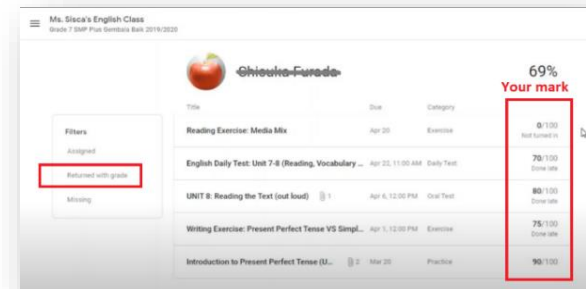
Ms. Sisca's English Class
Grade 7 SMP Plus Gembala Baik 2019/2020

Chiouka Furada

69%
Your mark

Filters
Assigned
Returned with grade
Missing

| Title | Due | Category | |
|---|---|---|---|
| Reading Exercise: Media Mix | Apr 20 | Exercise | 0/100 Not turned in |
| English Daily Test: Unit 7-8 (Reading, Vocabulary ... | Apr 22, 11:00 AM | Daily Test | 70/100 Done late |
| UNIT 8: Reading the Text (out loud) 1 | Apr 6, 12:00 PM | Oral Test | 80/100 Done late |
| Writing Exercise: Present Perfect Tense VS Simpl... | Apr 3, 12:00 PM | Exercise | 75/100 Done late |
| Introduction to Present Perfect Tense (U... 2 | Mar 20 | Practice | 90/100 |